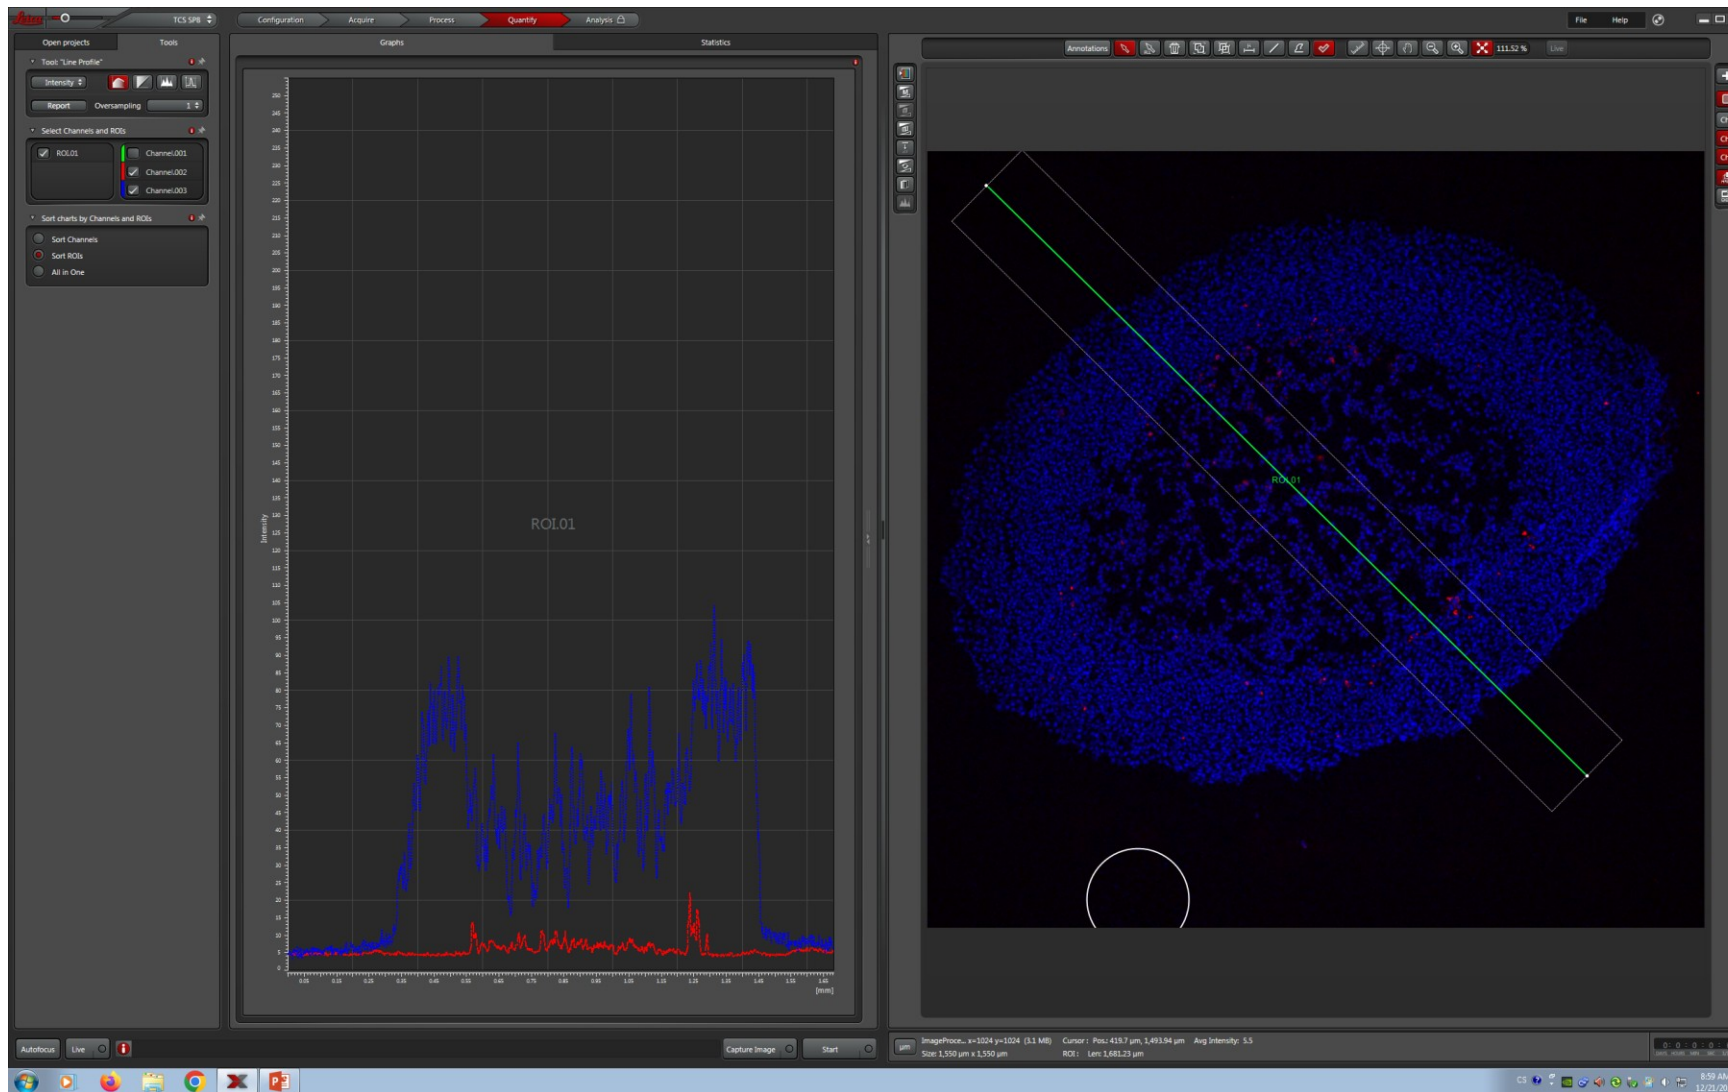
TCS SP8

Configuration
Acquire
Process
Quantify
Analysis

File
Help

Open projects
Tools

Tool: "Line Profile"

Intensity

Report
Oversampling
1

Select Channels and ROIs

ROI.01
Channel.001
Channel.002
Channel.003

Sort charts by Channels and ROIs

Sort Channels
Sort ROIs
All in One

Graphs
Statistics

ROI.01

Intensity

250
245
240
235
230
225
220
215
210
205
200
195
190
185
180
175
170
165
160
155
150
145
140
135
130
125
120
115
110
105
100
95
90
85
80
75
70
65
60
55
50
45
40
35
30
25
20
15
10
5
0

0.05
0.15
0.25
0.35
0.45
0.55
0.65
0.75
0.85
0.95
1.05
1.15
1.25
1.35
1.45
1.55
1.65
[mm]

Annotations
111.52 %
Live

ROI.01

Autofocus
Live

Capture Image
Start

ImageProce... x=1024 y=1024 (3.1 MB)
Size: 1,550 µm x 1,550 µm
Cursor : Pos.: 419.7 µm, 1,493.94 µm
Avg Intensity: 5.5
ROI : Len: 1,681.23 µm

8:59 AM
12/21/2